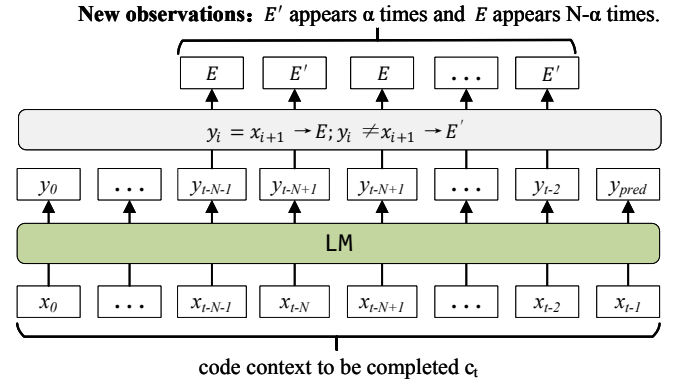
**New observations**: $E'$ appears α times and $E$ appears N-α times.

$E$ | $E'$ | $E$ | ... | $E'$

$y_i = x_{i+1} \rightarrow E; y_i \neq x_{i+1} \rightarrow E'$

$y_0$ | ... | $y_{t-N-1}$ | $y_{t-N+1}$ | $y_{t-N+1}$ | ... | $y_{t-2}$ | $y_{pred}$

LM

$x_0$ | ... | $x_{t-N-1}$ | $x_{t-N}$ | $x_{t-N+1}$ | ... | $x_{t-2}$ | $x_{t-1}$

code context to be completed $c_t$